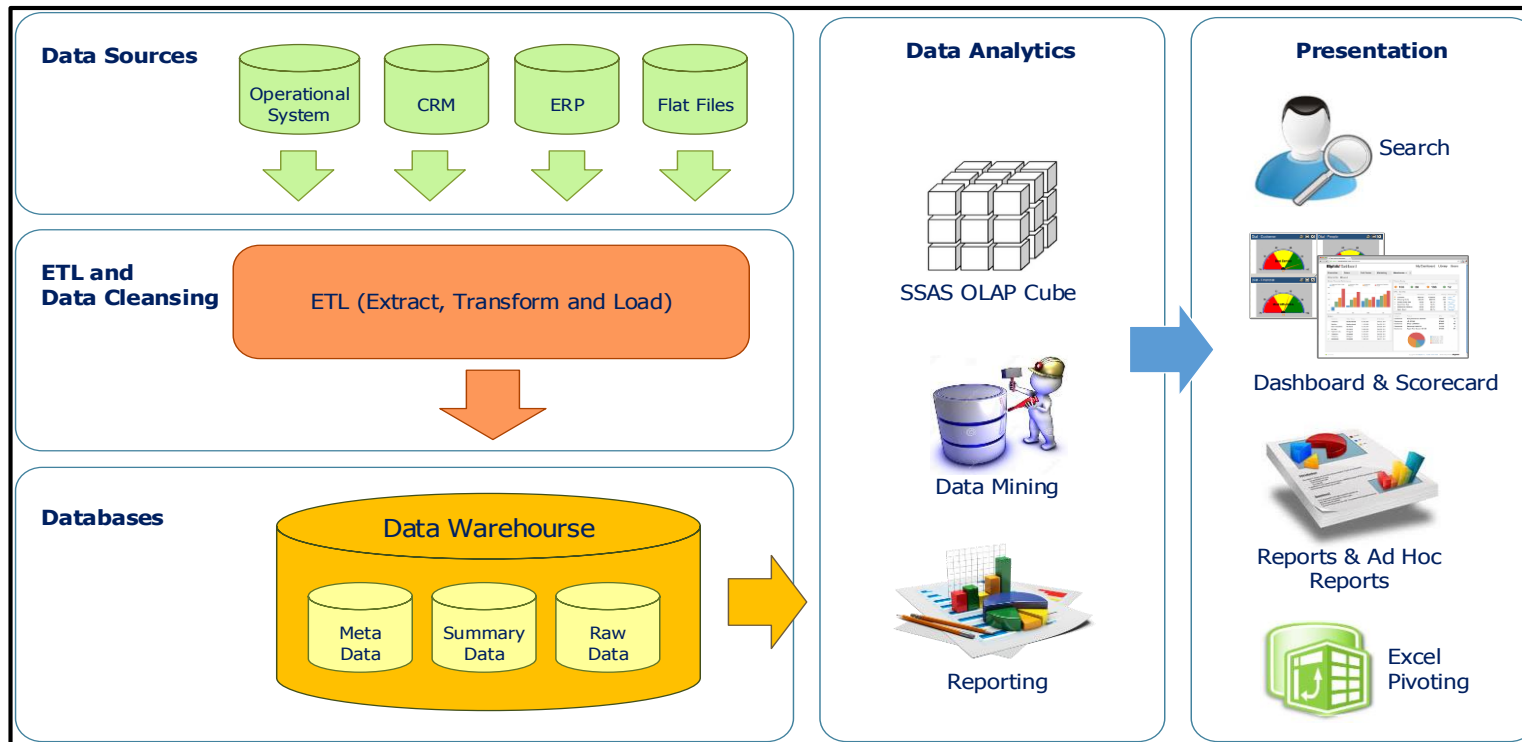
Data Sources

Operational System

CRM

ERP

Flat Files

ETL and Data Cleansing

ETL (Extract, Transform and Load)

Databases

Data Warehourse

Meta Data

Summary Data

Raw Data

Data Analytics

SSAS OLAP Cube

Data Mining

Reporting

Presentation

Search

Dashboard & Scorecard

Reports & Ad Hoc Reports

Excel Pivoting